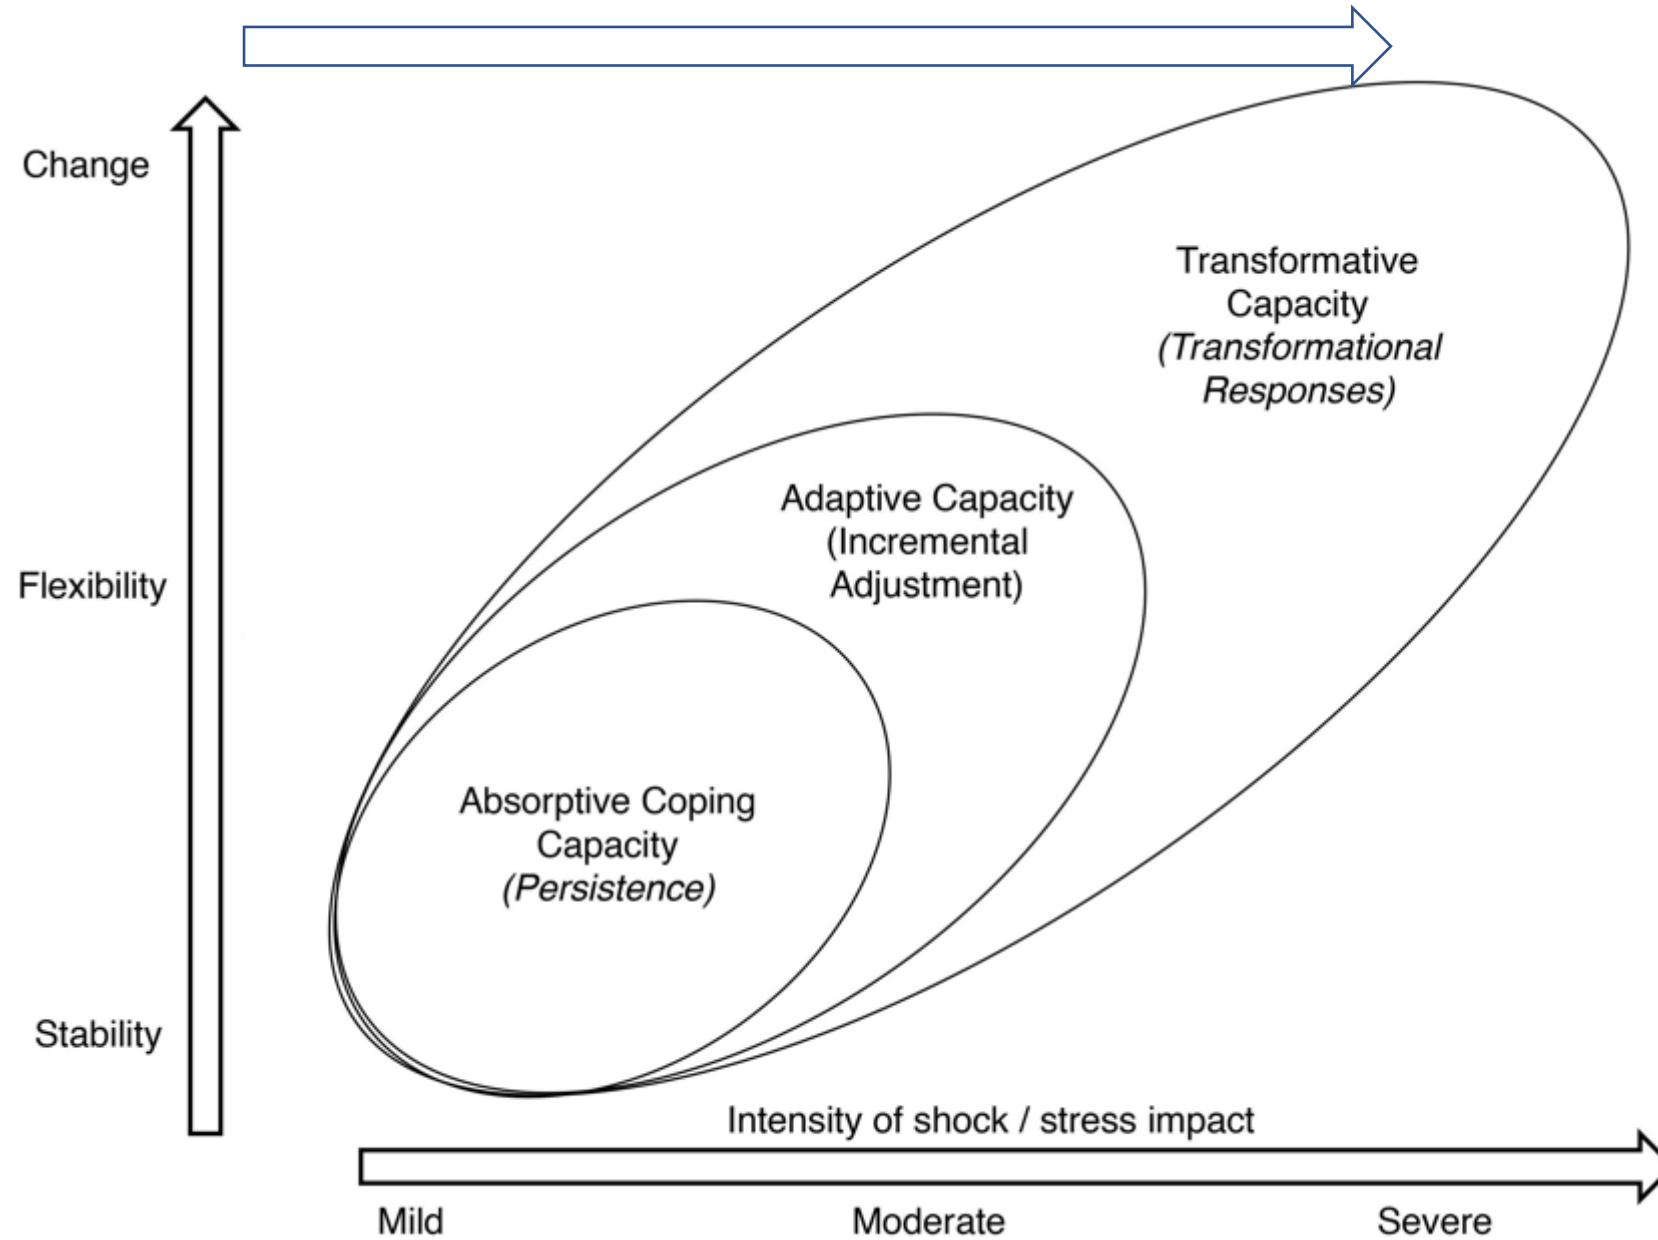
Change

Flexibility

Stability

Transformative Capacity *(Transformational Responses)*

Adaptive Capacity (Incremental Adjustment)

Absorptive Coping Capacity *(Persistence)*

Intensity of shock / stress impact

Mild

Moderate

Severe